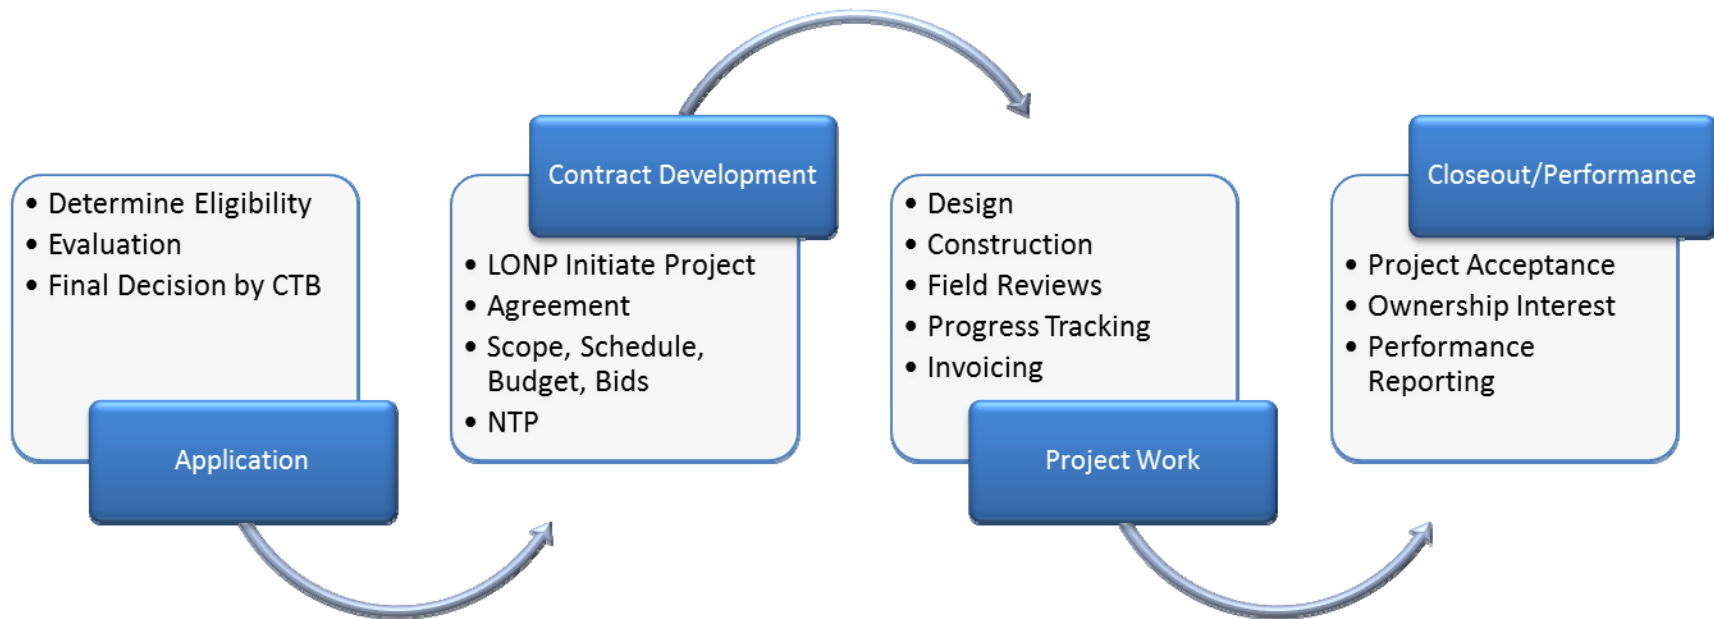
• Determine Eligibility
• Evaluation
• Final Decision by CTB

Application

Contract Development

• LONP Initiate Project
• Agreement
• Scope, Schedule, Budget, Bids
• NTP

• Design
• Construction
• Field Reviews
• Progress Tracking
• Invoicing

Project Work

Closeout/Performance

• Project Acceptance
• Ownership Interest
• Performance Reporting